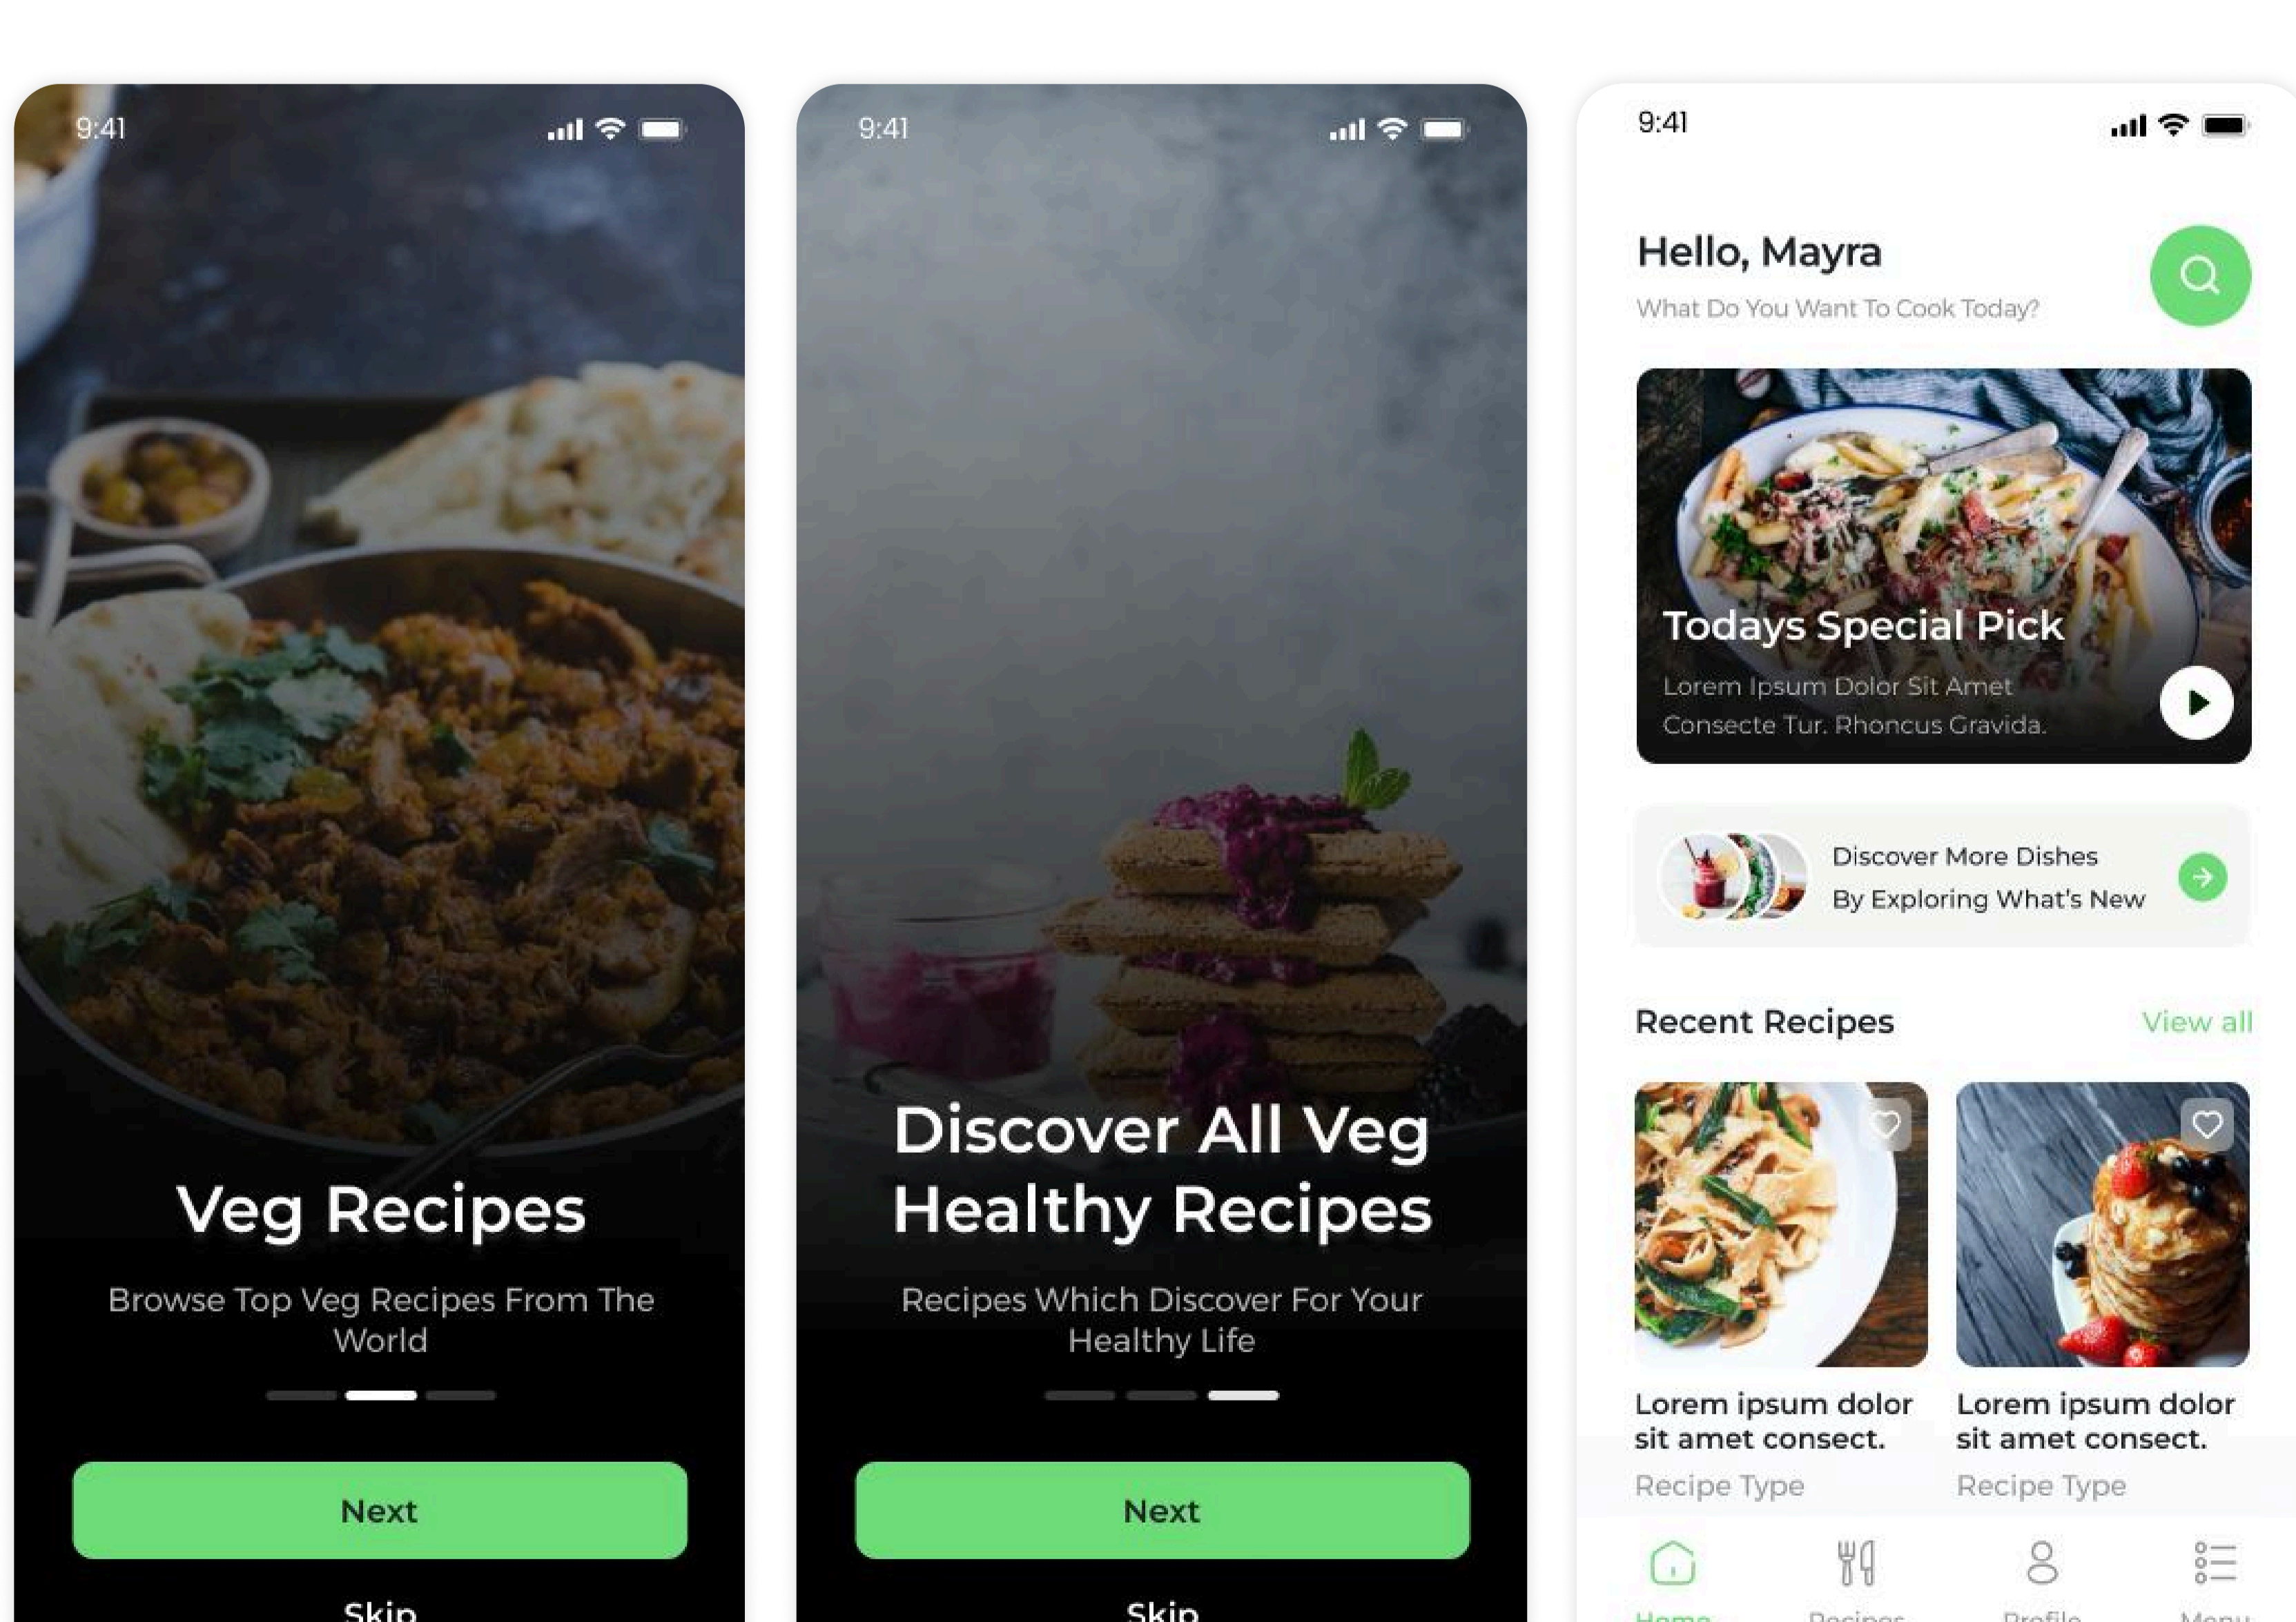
9:41

Veg Recipes

Browse Top Veg Recipes From The World

Next

Skip

9:41

Discover All Veg Healthy Recipes

Recipes Which Discover For Your Healthy Life

Next

Skip

9:41

Hello, Mayra

What Do You Want To Cook Today?

Todays Special Pick

Lorem Ipsum Dolor Sit Amet Consecte Tur. Rhoncus Gravida.

Discover More Dishes By Exploring What's New

Recent Recipes

View all

Lorem ipsum dolor sit amet consect.

Recipe Type

Lorem ipsum dolor sit amet consect.

Recipe Type

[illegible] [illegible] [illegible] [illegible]